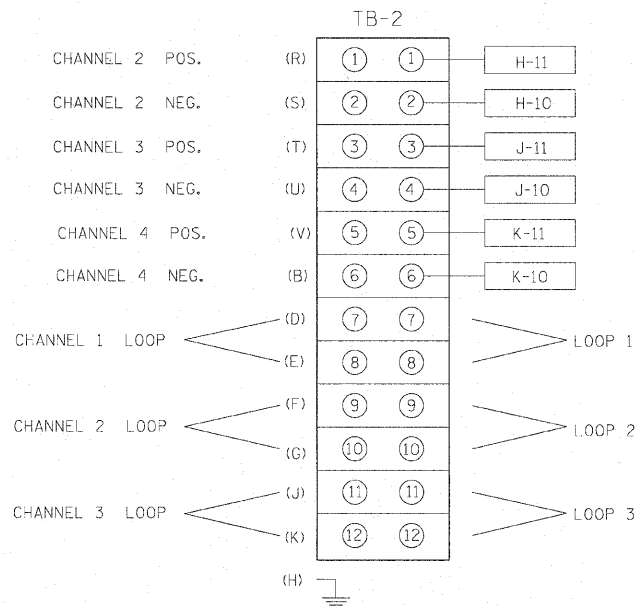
TB-2

CHANNEL 2 POS. (R) 1 1 H-11

CHANNEL 2 NEG. (S) 2 2 H-10

CHANNEL 3 POS. (T) 3 3 J-11

CHANNEL 3 NEG. (U) 4 4 J-10

CHANNEL 4 POS. (V) 5 5 K-11

CHANNEL 4 NEG. (B) 6 6 K-10

CHANNEL 1 LOOP (D) 7 7 (E) 8 8 LOOP 1

CHANNEL 2 LOOP (F) 9 9 (G) 10 10 LOOP 2

CHANNEL 3 LOOP (J) 11 11 (K) 12 12 LOOP 3

(H)